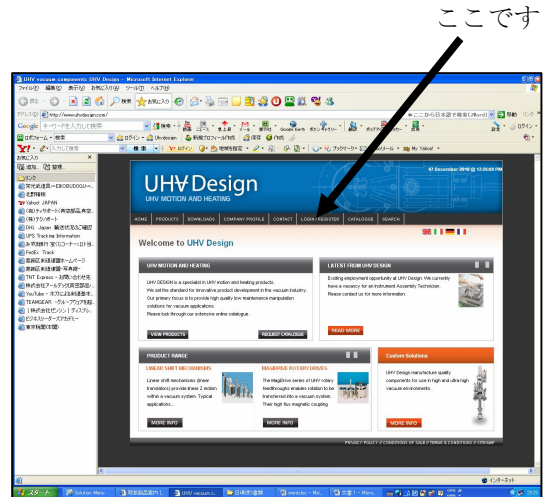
ここです

UHV vacuum components UHV Design - Microsoft Internet Explorer

ファイル(F) 編集(E) 表示(V) お気に入り(A) ツール(T) ヘルプ(H)

戻る 検索 お気に入り

アドレス(D) http://www.uhvdesign.com/

Google

お気に入り

UHVDesign
UHV MOTION AND HEATING

07 December 2010 @ 12:24:03 PM

HOME | PRODUCTS | DOWNLOADS | COMPANY PROFILE | CONTACT | LOGIN / REGISTER | CATALOGUE | SEARCH

Welcome to UHV Design

UHV MOTION AND HEATING

UHV DESIGN is a specialist in UHV motion and heating products. We set the standard for innovative product development in the vacuum industry. Our primary focus is to provide high quality low maintenance manipulation solutions for vacuum applications. Please look through our extensive online catalogue.

VIEW PRODUCTS | REQUEST CATALOGUE

LATEST FROM UHV DESIGN

Exciting employment opportunity at UHV Design. We currently have a vacancy for an Instrument Assembly Technician. Please contact us for more information.

READ MORE

PRODUCT RANGE

LINEAR SHIFT MECHANISMS

Linear shift mechanisms (linear translators) provide linear Z motion within a vacuum system. Typical applications...

MORE INFO

MAGNETIC ROTARY DRIVES

The MagiDrive series of UHV rotary feedthroughs enables rotation to be transferred into a vacuum system. Their high flux magnetic coupling

MORE INFO

Custom Solutions

UHV Design manufacture quality components for use in high and ultra high vacuum environments.

MORE INFO

PRIVACY POLICY | CONDITIONS OF SALE | TERMS & CONDITIONS | SITEMAP

インターネット

スタート